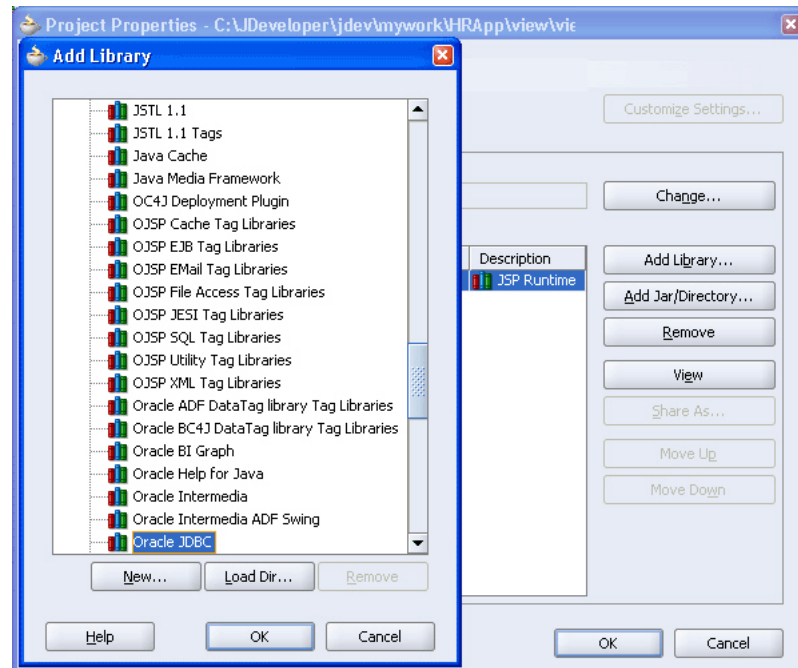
Project Properties - C:\JDeveloper\jdev\mywork\HRApp\view\vie

Add Library

JSTL 1.1
JSTL 1.1 Tags
Java Cache
Java Media Framework
OC4J Deployment Plugin
OJSP Cache Tag Libraries
OJSP EJB Tag Libraries
OJSP EMail Tag Libraries
OJSP File Access Tag Libraries
OJSP JESI Tag Libraries
OJSP SQL Tag Libraries
OJSP Utility Tag Libraries
OJSP XML Tag Libraries
Oracle ADF DataTag library Tag Libraries
Oracle BC4J DataTag library Tag Libraries
Oracle BI Graph
Oracle Help for Java
Oracle Intermedia
Oracle Intermedia ADF Swing
Oracle JDBC

New... Load Dir... Remove

Help OK Cancel

Customize Settings...

Change...

Description
JSP Runtime

Add Library...
Add Jar/Directory...
Remove
View
Share As...
Move Up
Move Down

OK Cancel